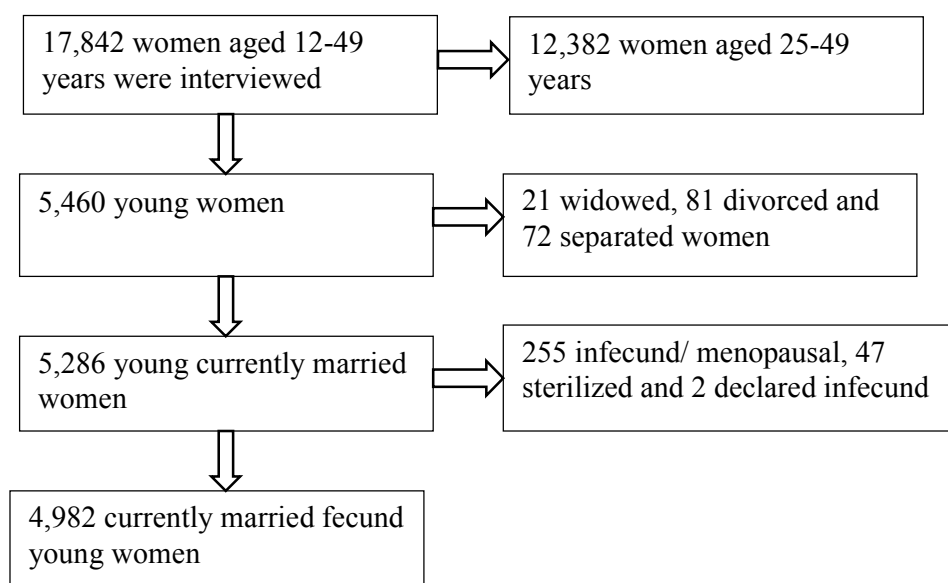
17,842 women aged 12-49 years were interviewed

12,382 women aged 25-49 years

5,460 young women

21 widowed, 81 divorced and 72 separated women

5,286 young currently married women

255 infecund/ menopausal, 47 sterilized and 2 declared infecund

4,982 currently married fecund young women